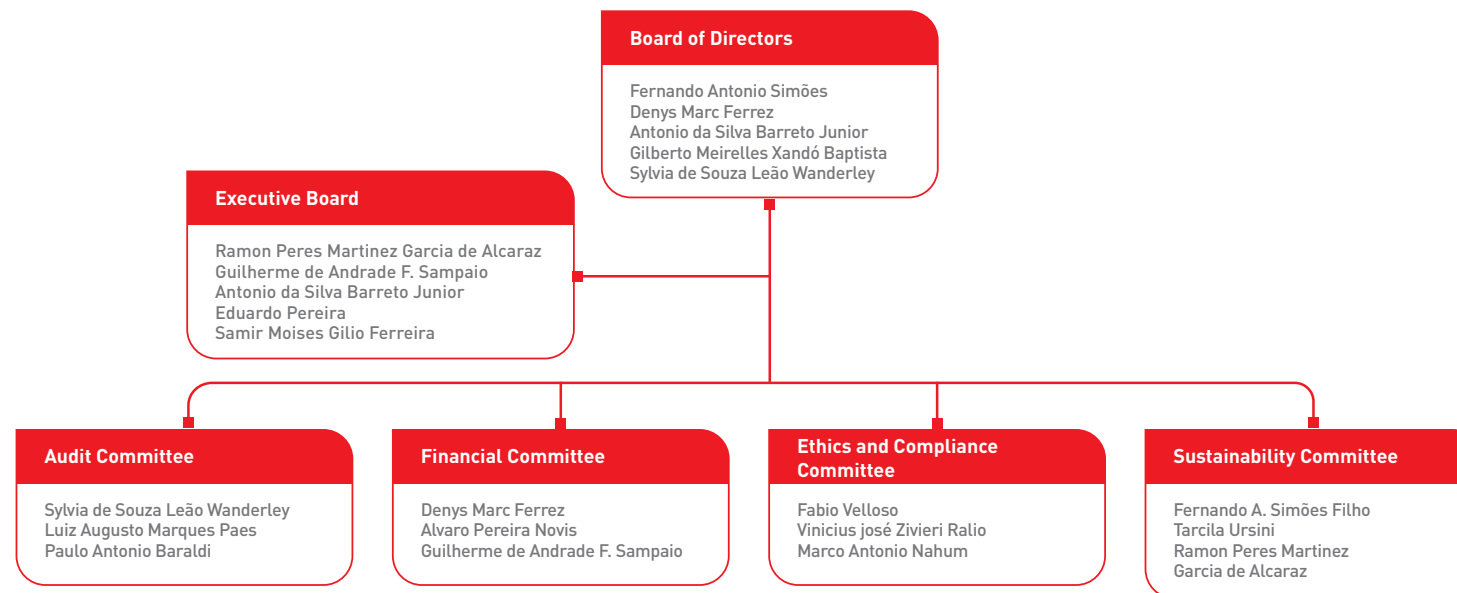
Board of Directors

Fernando Antonio Simões
Denys Marc Ferrez
Antonio da Silva Barreto Junior
Gilberto Meirelles Xandó Baptista
Sylvia de Souza Leão Wanderley

Executive Board

Ramon Peres Martinez Garcia de Alcaraz
Guilherme de Andrade F. Sampaio
Antonio da Silva Barreto Junior
Eduardo Pereira
Samir Moises Gilio Ferreira

Audit Committee

Sylvia de Souza Leão Wanderley
Luiz Augusto Marques Paes
Paulo Antonio Baraldi

Financial Committee

Denys Marc Ferrez
Alvaro Pereira Novis
Guilherme de Andrade F. Sampaio

Ethics and Compliance Committee

Fabio Velloso
Vinicius josé Zivieri Ralio
Marco Antonio Nahum

Sustainability Committee

Fernando A. Simões Filho
Tarcila Ursini
Ramon Peres Martinez
Garcia de Alcaraz